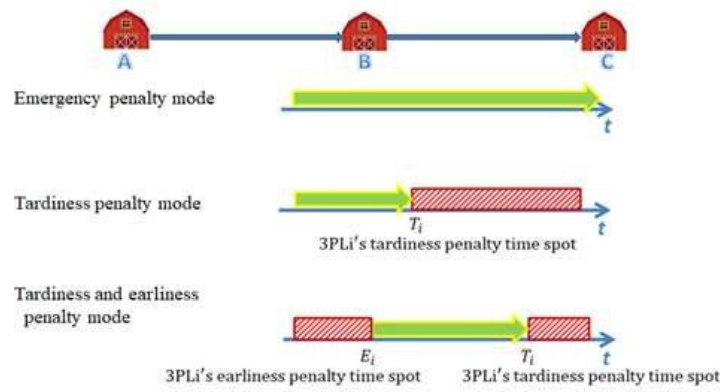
A

B

C

Emergency penalty mode

$t$

Tardiness penalty mode

$T_i$

3PLi's tardiness penalty time spot

$t$

Tardiness and earliness penalty mode

$E_i$

$T_i$

$t$

3PLi's earliness penalty time spot

3PLi's tardiness penalty time spot